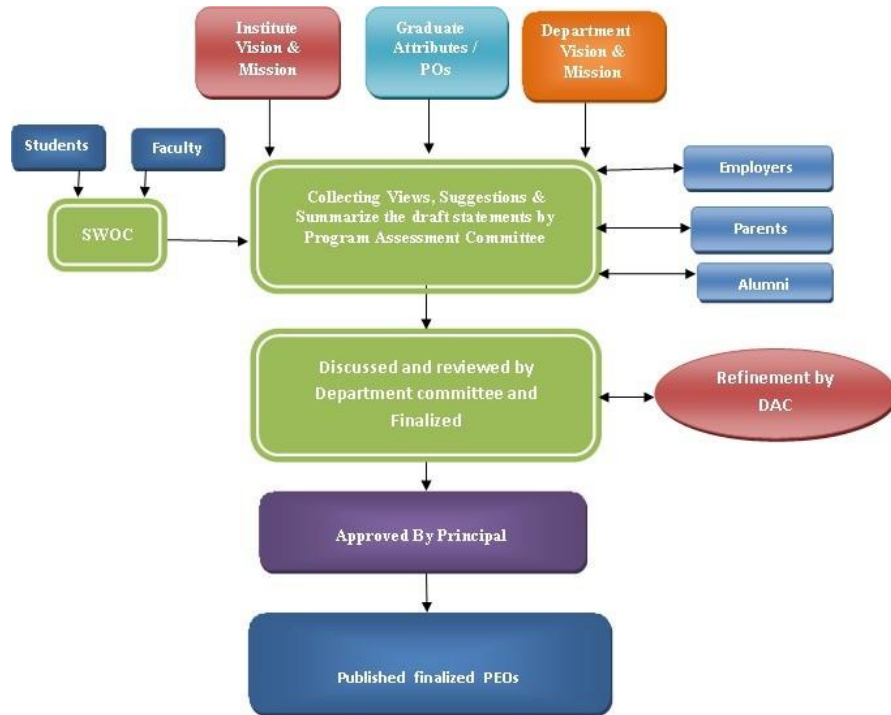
Institute Vision & Mission

Graduate Attributes / POs

Department Vision & Mission

Students

Faculty

SWOC

Collecting Views, Suggestions & Summarize the draft statements by Program Assessment Committee

Employers

Parents

Alumni

Discussed and reviewed by Department committee and Finalized

Refinement by DAC

Approved By Principal

Published finalized PEOs